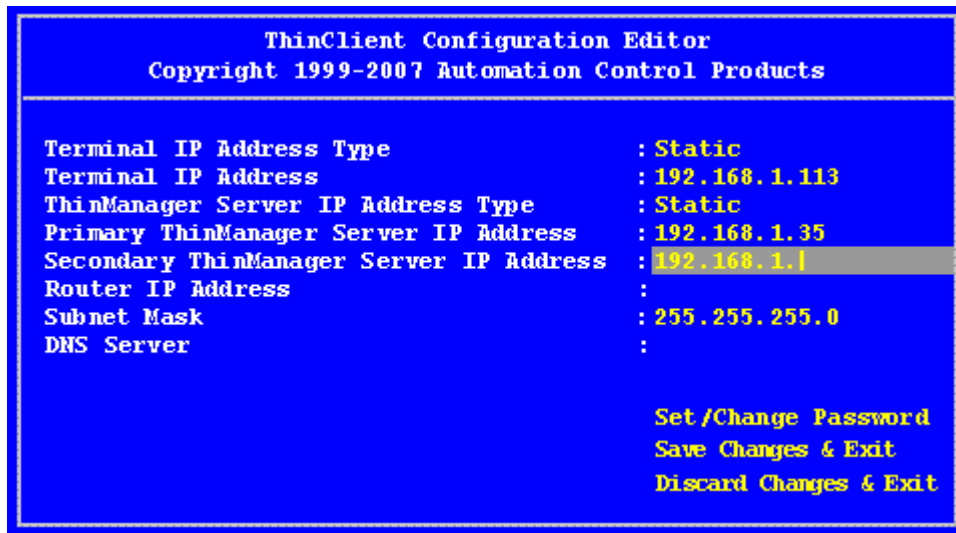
ThinClient Configuration Editor
Copyright 1999-2007 Automation Control Products

| | |
|---|---|
| Terminal IP Address Type | : Static |
| Terminal IP Address | : 192.168.1.113 |
| ThinManager Server IP Address Type | : Static |
| Primary ThinManager Server IP Address | : 192.168.1.35 |
| Secondary ThinManager Server IP Address | : 192.168.1. |
| Router IP Address | : |
| Subnet Mask | : 255.255.255.0 |
| DNS Server | : |

Set/Change Password
Save Changes & Exit
Discard Changes & Exit